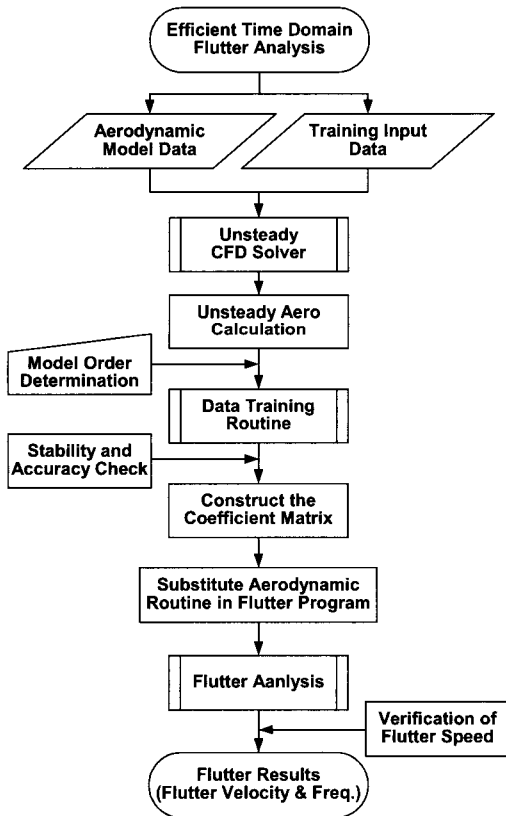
Efficient Time Domain Flutter Analysis

Aerodynamic Model Data

Training Input Data

Unsteady CFD Solver

Unsteady Aero Calculation

Model Order Determination

Data Training Routine

Stability and Accuracy Check

Construct the Coefficient Matrix

Substitute Aerodynamic Routine in Flutter Program

Flutter Aanlysis

Verification of Flutter Speed

Flutter Results (Flutter Velocity & Freq.)